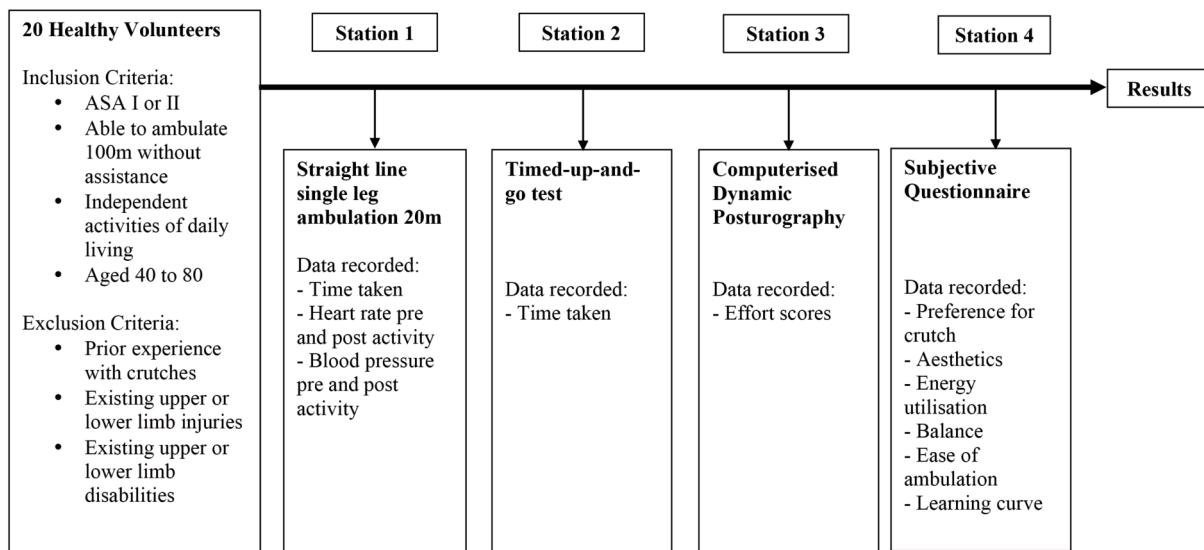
**20 Healthy Volunteers**

Inclusion Criteria:
- ASA I or II
- Able to ambulate 100m without assistance
- Independent activities of daily living
- Aged 40 to 80

Exclusion Criteria:
- Prior experience with crutches
- Existing upper or lower limb injuries
- Existing upper or lower limb disabilities

**Station 1**

**Straight line single leg ambulation 20m**

Data recorded:
- Time taken
- Heart rate pre and post activity
- Blood pressure pre and post activity

**Station 2**

**Timed-up-and-go test**

Data recorded:
- Time taken

**Station 3**

**Computerised Dynamic Posturography**

Data recorded:
- Effort scores

**Station 4**

**Subjective Questionnaire**

Data recorded:
- Preference for crutch
- Aesthetics
- Energy utilisation
- Balance
- Ease of ambulation
- Learning curve

**Results**